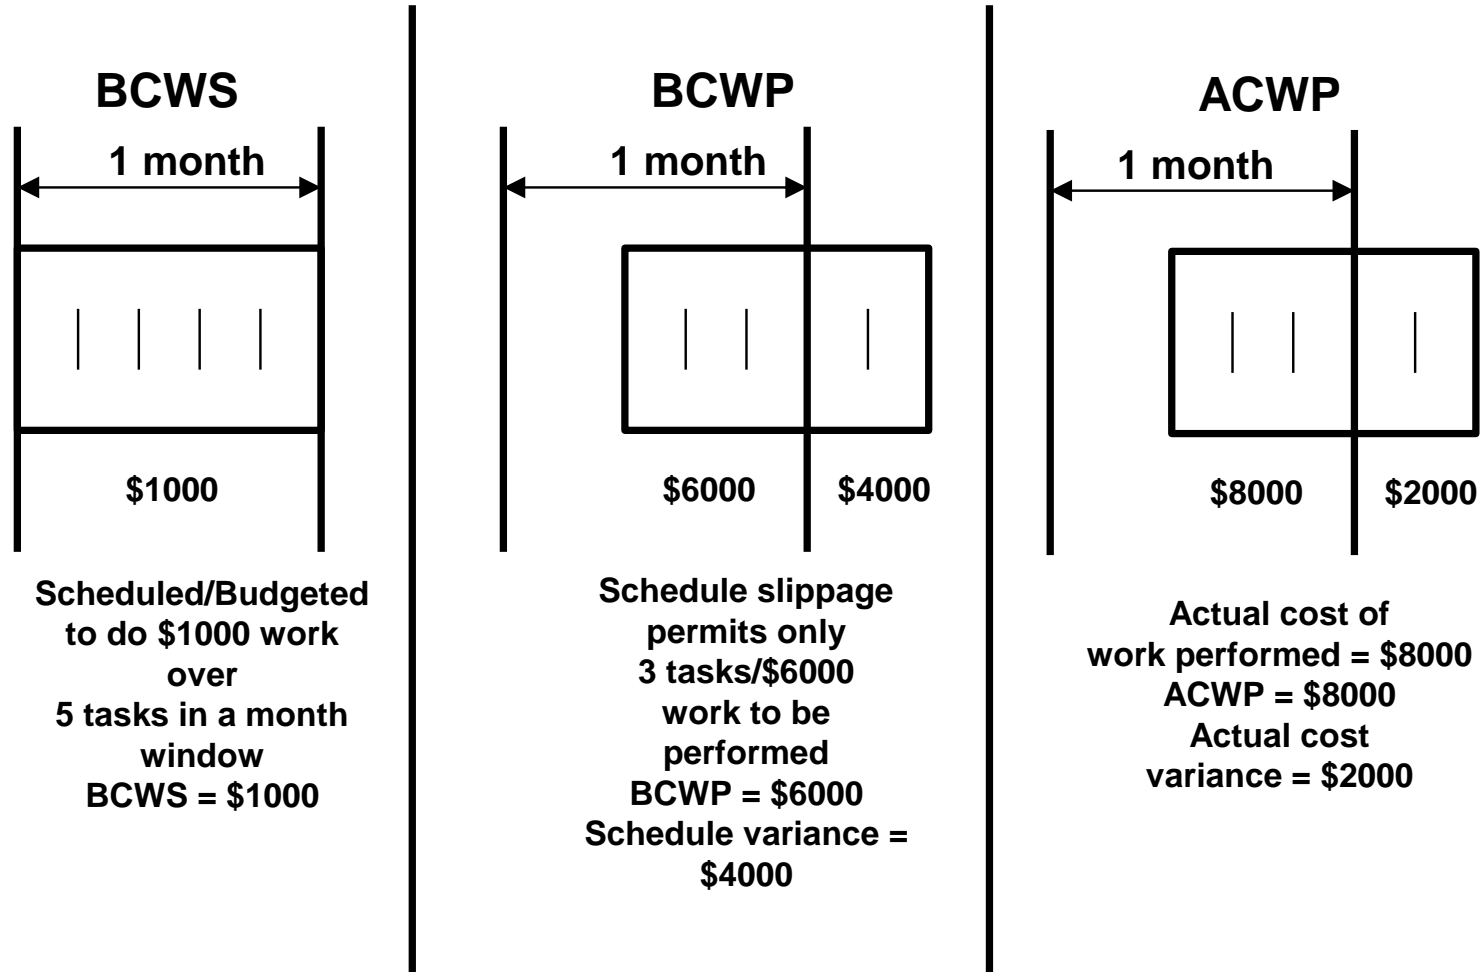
BCWS

1 month

$1000

Scheduled/Budgeted to do $1000 work over 5 tasks in a month window
BCWS = $1000

BCWP

1 month

$6000 $4000

Schedule slippage permits only 3 tasks/$6000 work to be performed
BCWP = $6000
Schedule variance = $4000

ACWP

1 month

$8000 $2000

Actual cost of work performed = $8000
ACWP = $8000
Actual cost variance = $2000